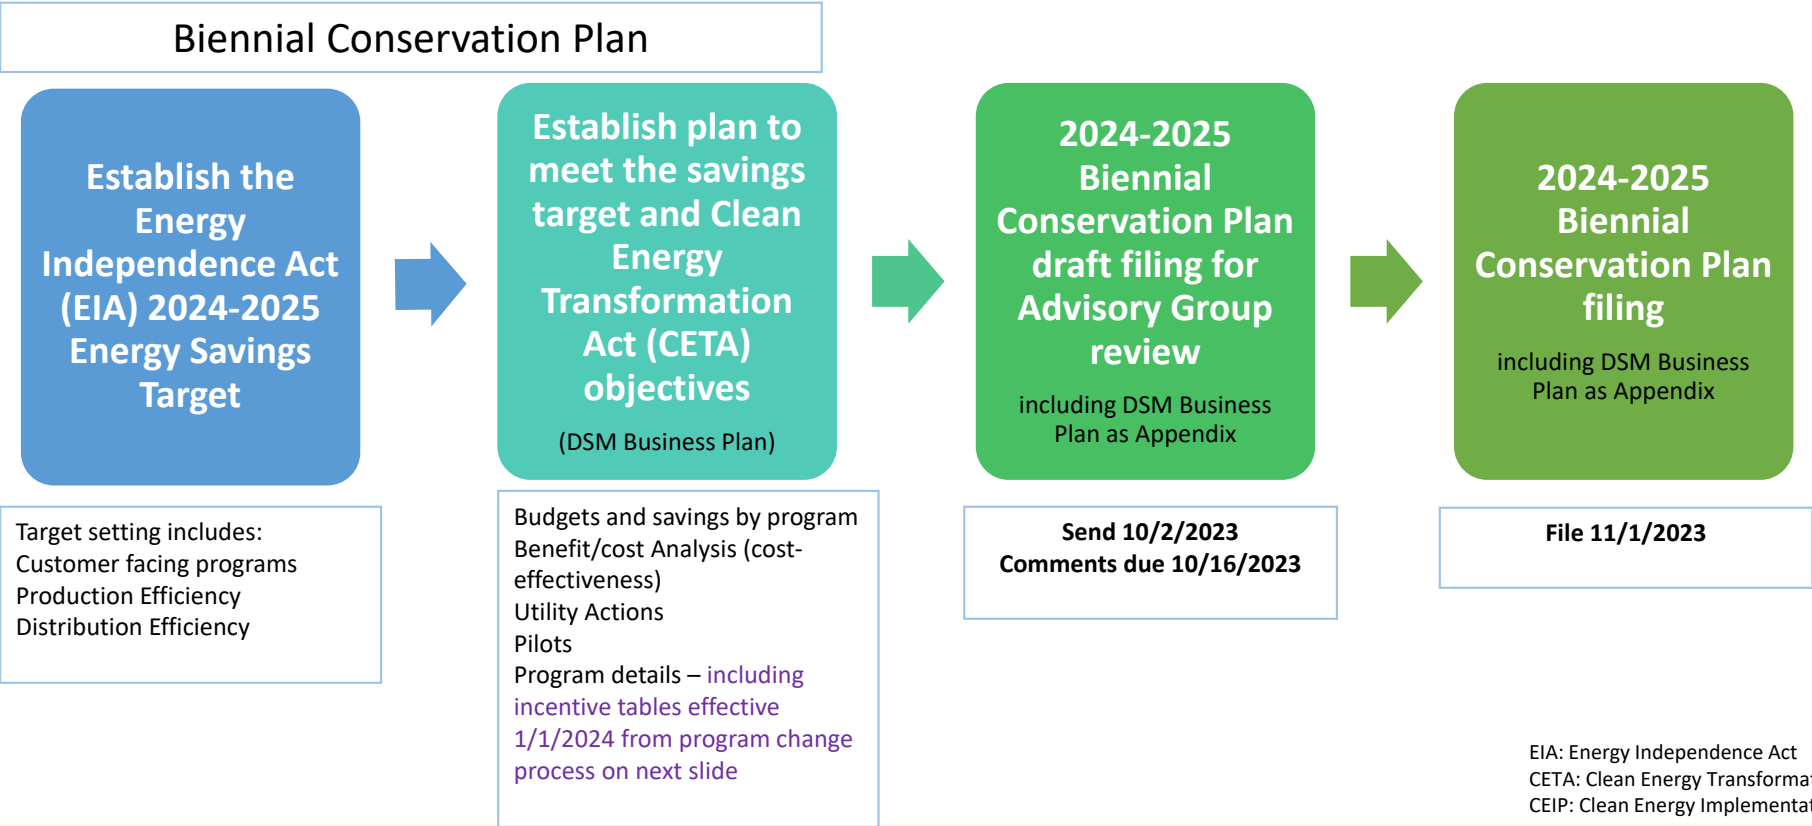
Biennial Conservation Plan

Establish the Energy Independence Act (EIA) 2024-2025 Energy Savings Target

Establish plan to meet the savings target and Clean Energy Transformation Act (CETA) objectives

(DSM Business Plan)

2024-2025 Biennial Conservation Plan draft filing for Advisory Group review

including DSM Business Plan as Appendix

2024-2025 Biennial Conservation Plan filing

including DSM Business Plan as Appendix

Target setting includes:
Customer facing programs
Production Efficiency
Distribution Efficiency

Budgets and savings by program
Benefit/cost Analysis (cost-effectiveness)
Utility Actions
Pilots
Program details – including incentive tables effective 1/1/2024 from program change process on next slide

Send 10/2/2023
Comments due 10/16/2023

File 11/1/2023

EIA: Energy Independence Act
CETA: Clean Energy Transforma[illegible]
CEIP: Clean Energy Implementat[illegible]